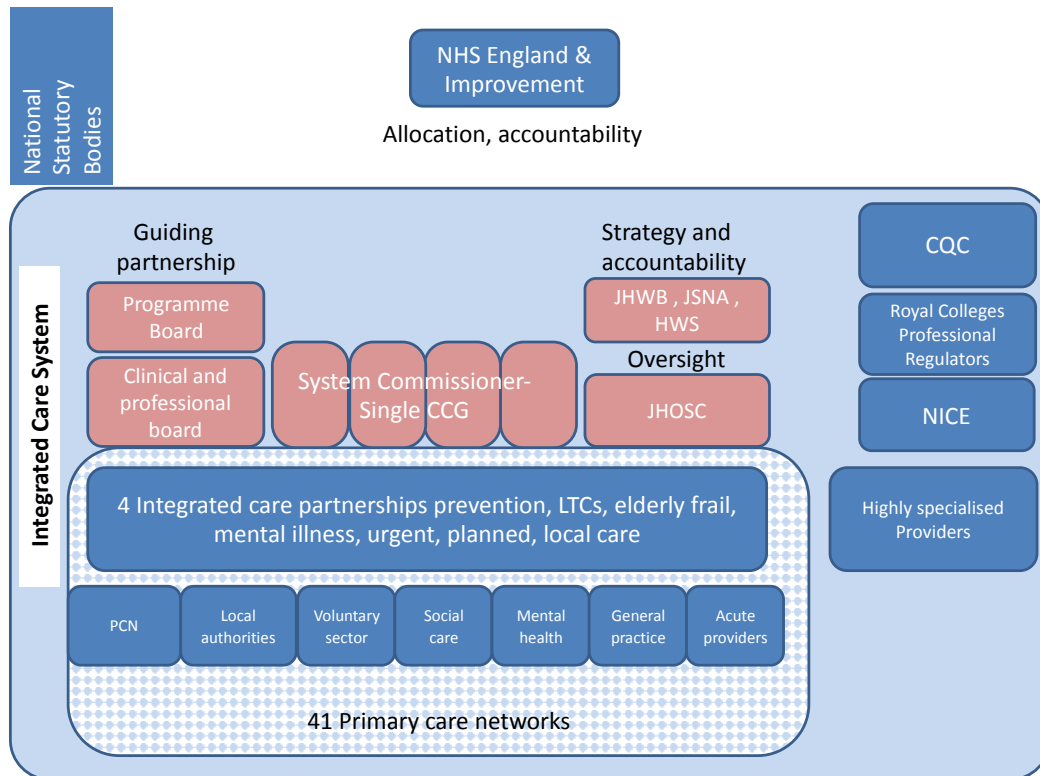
National Statutory Bodies

NHS England & Improvement

Allocation, accountability

Integrated Care System

Guiding partnership

Programme Board

Clinical and professional board

System Commissioner-Single CCG

Strategy and accountability

JHWB , JSNA , HWS

Oversight

JHOSC

CQC

Royal Colleges Professional Regulators

NICE

Highly specialised Providers

4 Integrated care partnerships prevention, LTCs, elderly frail, mental illness, urgent, planned, local care

PCN

Local authorities

Voluntary sector

Social care

Mental health

General practice

Acute providers

41 Primary care networks